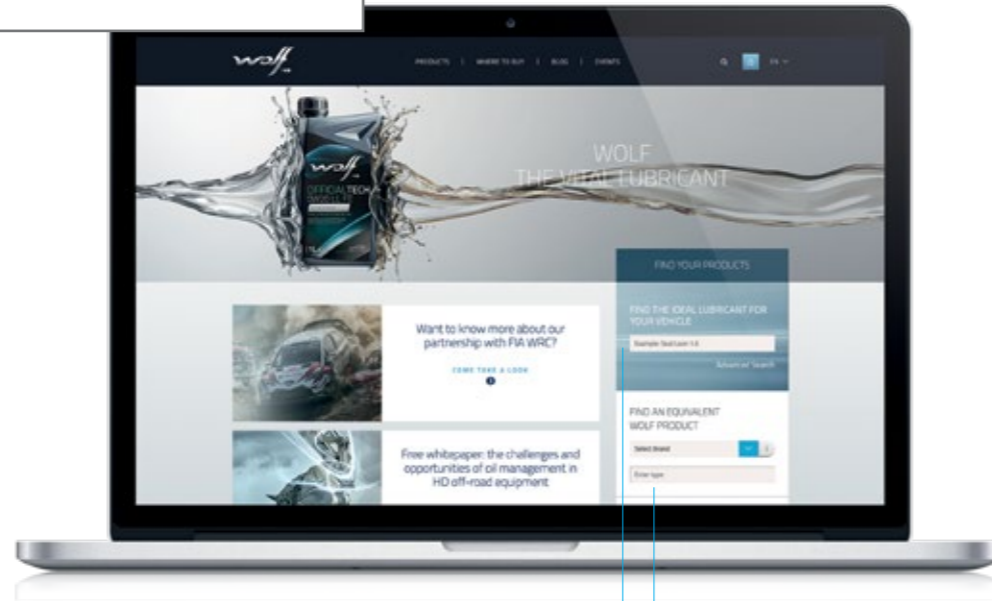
wolf

PRODUCTS | WHERE TO BUY | BLOG | EVENTS

EN

WOLF
THE VITAL LUBRICANT

wolf
OFFICIALTECH

FIND YOUR PRODUCTS

FIND THE IDEAL LUBRICANT FOR YOUR VEHICLE

Example: Seat Leon 1.6

Advanced Search

FIND AN EQUIVALENT WOLF PRODUCT

Select Brand

Enter type

Want to know more about our partnership with FIA WRC?

COME TAKE A LOOK

Free whitepaper: the challenges and opportunities of oil management in HD off-road equipment